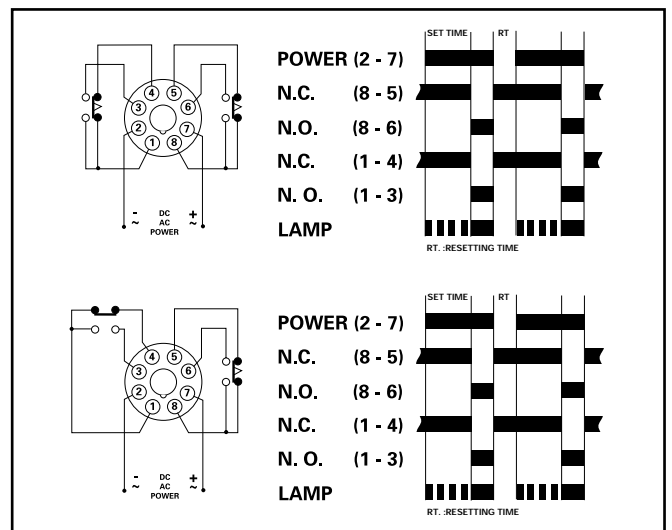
4 5
3 6
2 7
1 8
- ~ DC AC POWER + ~

POWER (2 - 7)
N.C. (8 - 5)
N.O. (8 - 6)
N.C. (1 - 4)
N. O. (1 - 3)
LAMP

SET TIME RT
RT. :RESETTING TIME

4 5
3 6
2 7
1 8
- ~ DC AC POWER + ~

POWER (2 - 7)
N.C. (8 - 5)
N.O. (8 - 6)
N.C. (1 - 4)
N. O. (1 - 3)
LAMP

SET TIME RT
RT. :RESETTING TIME